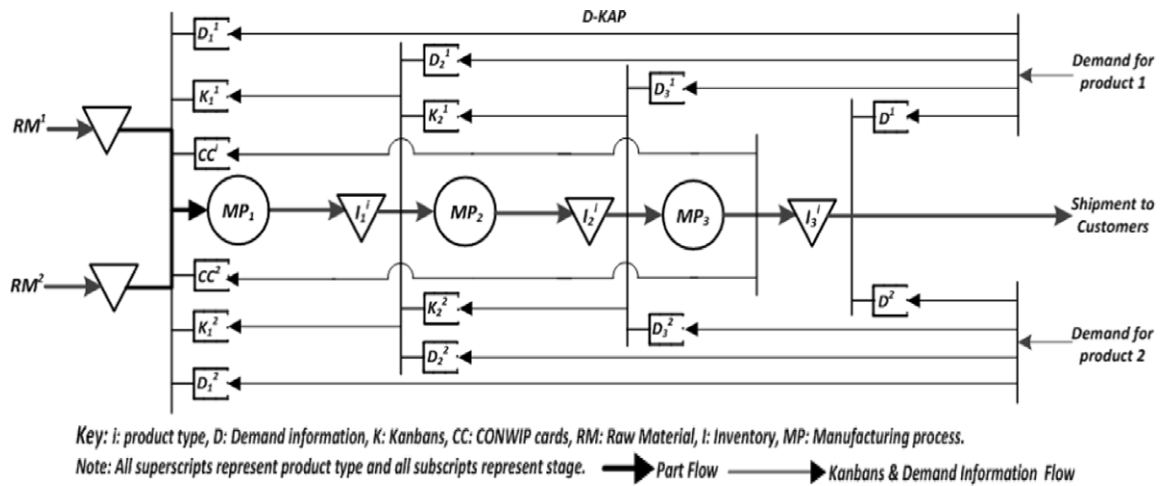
D-KAP

$D_1^1$

$D_2^1$

Demand for product 1

$D_3^1$

$K_1^1$

$K_2^1$

$D^1$

$RM^1$

$CC^1$

$MP_1$

$I_1^i$

$MP_2$

$I_2^i$

$MP_3$

$I_3^i$

Shipment to Customers

$RM^2$

$CC^2$

$D^2$

$K_2^2$

$K_1^2$

$D_3^2$

Demand for product 2

$D_2^2$

$D_1^2$

Key: i: product type, D: Demand information, K: Kanbans, CC: CONWIP cards, RM: Raw Material, I: Inventory, MP: Manufacturing process.

Note: All superscripts represent product type and all subscripts represent stage. Part Flow Kanbans & Demand Information Flow